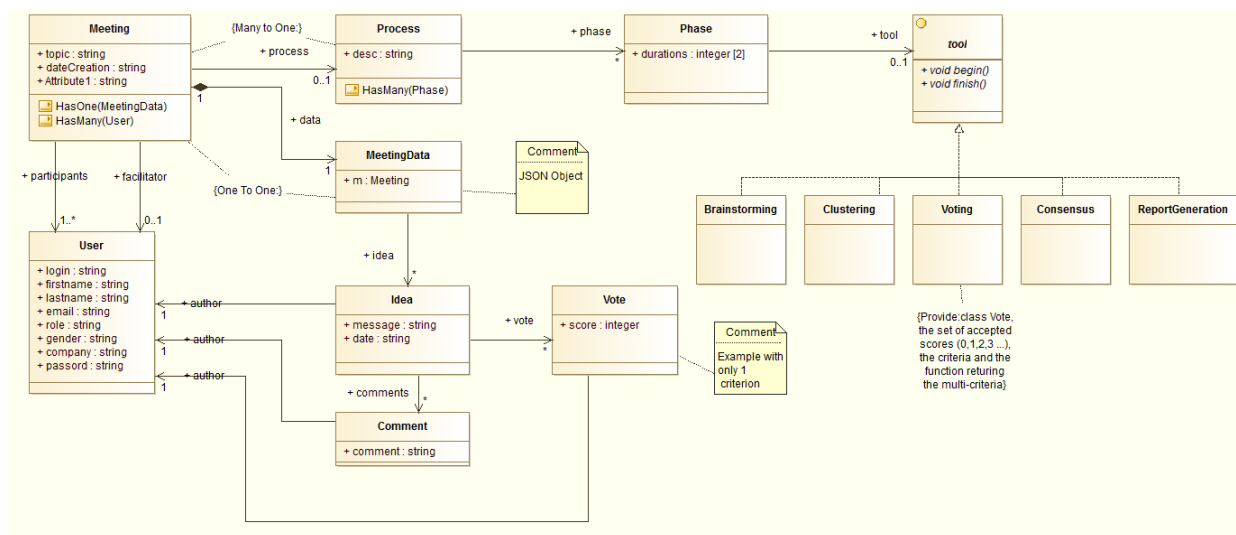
Meeting
+ topic : string
+ dateCreation : string
+ Attribute1 : string
HasOne(MeetingData)
HasMany(User)

{Many to One:}
+ process
0..1

Process
+ desc : string
HasMany(Phase)

+ phase
*

Phase
+ durations : integer [2]

+ tool
0..1

tool
+ void begin()
+ void finish()

1
+ data
1

MeetingData
+ m : Meeting

Comment
JSON Object

{One To One:}

+ participants
+ facilitator
1..*
0..1

User
+ login : string
+ firstname : string
+ lastname : string
+ email : string
+ role : string
+ gender : string
+ company : string
+ passord : string

+ idea
*

+ author
1
+ author
1
+ author
1

Idea
+ message : string
+ date : string

+ vote
*

Vote
+ score : integer

Comment
Example with only 1 criterion

+ comments
*

Comment
+ comment : string

Brainstorming

Clustering

Voting

Consensus

ReportGeneration

{Provide:class Vote, the set of accepted scores (0,1,2,3 ...), the criteria and the function returing the multi-criteria}